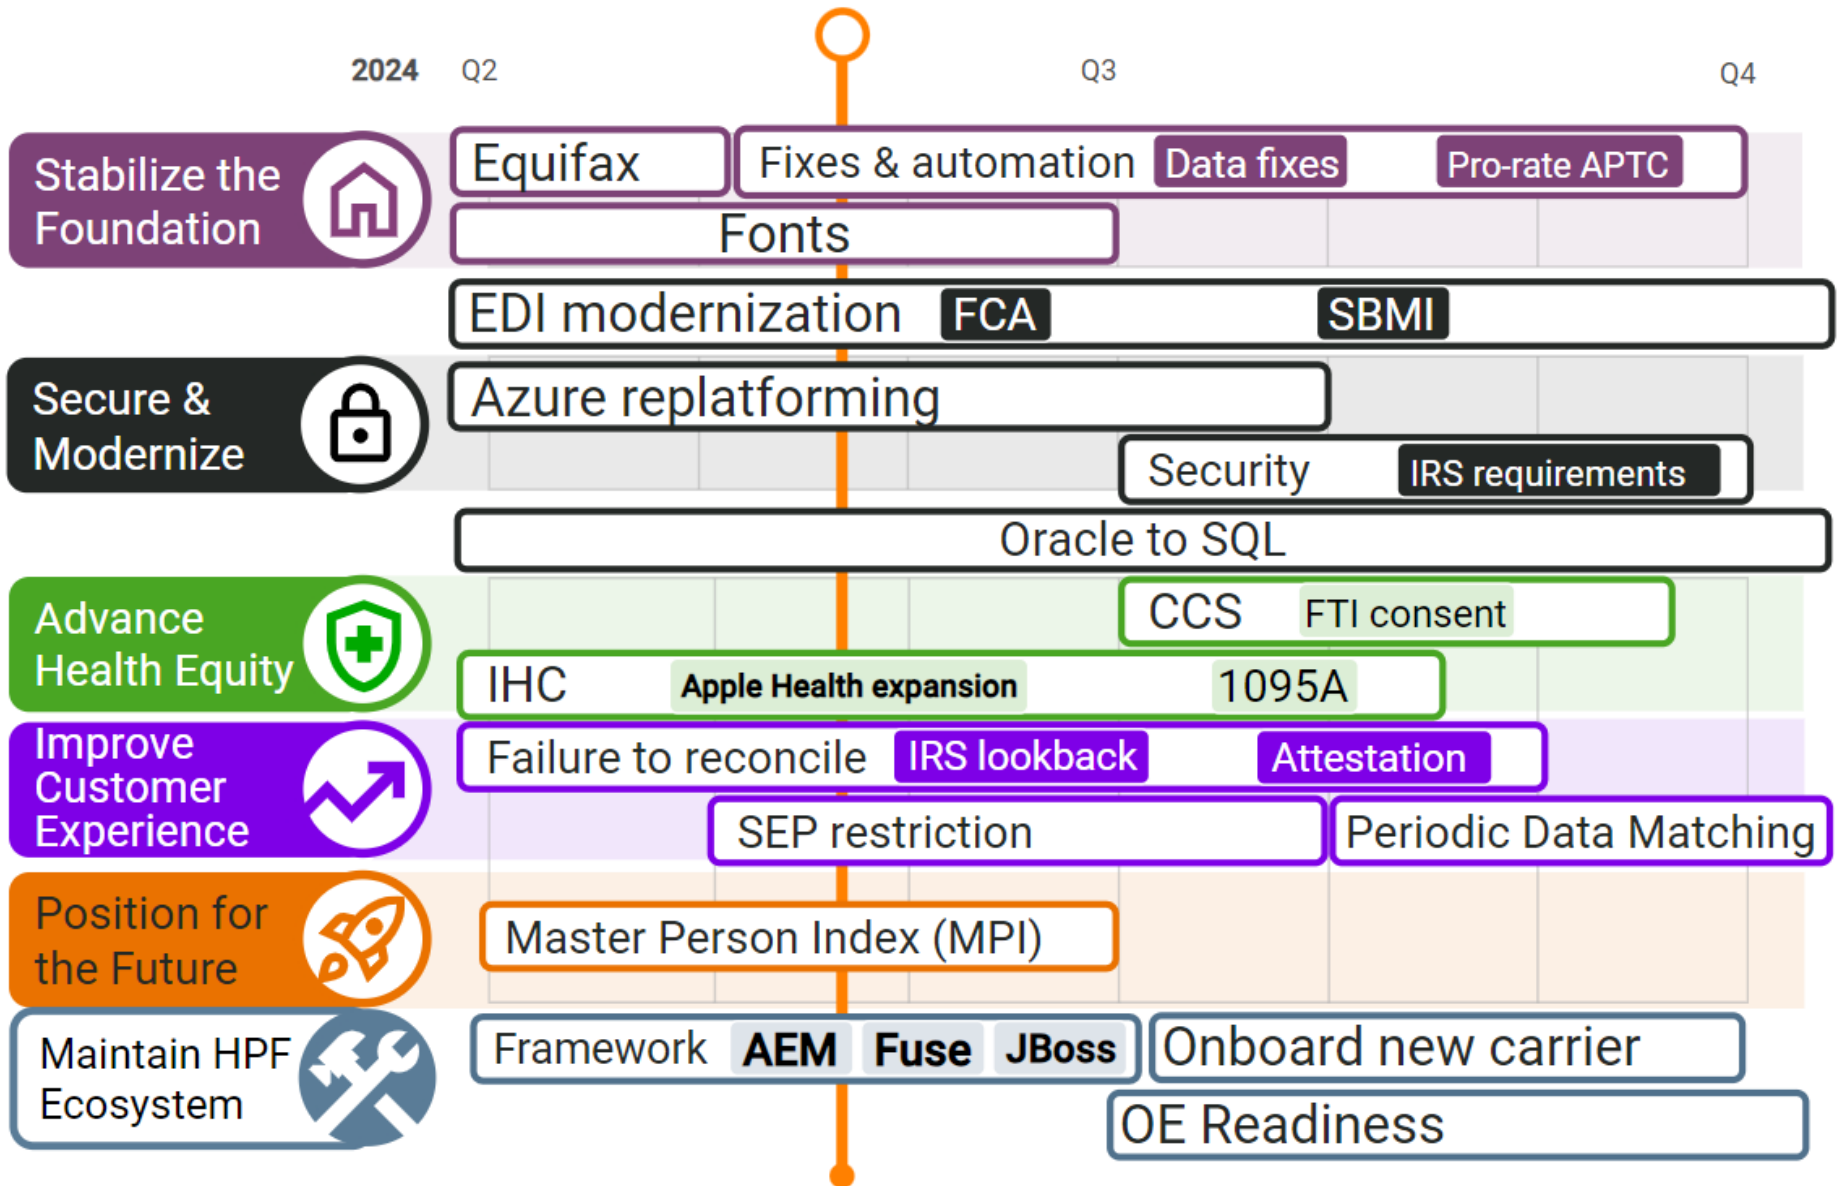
2024 Q2 Q3 Q4

Stabilize the Foundation

Equifax

Fixes & automation Data fixes Pro-rate APTC

Fonts

EDI modernization FCA SBMI

Secure & Modernize

Azure replatforming

Security IRS requirements

Oracle to SQL

Advance Health Equity

CCS FTI consent

IHC Apple Health expansion 1095A

Improve Customer Experience

Failure to reconcile IRS lookback Attestation

SEP restriction

Periodic Data Matching

Position for the Future

Master Person Index (MPI)

Maintain HPF Ecosystem

Framework AEM Fuse JBoss

Onboard new carrier

OE Readiness